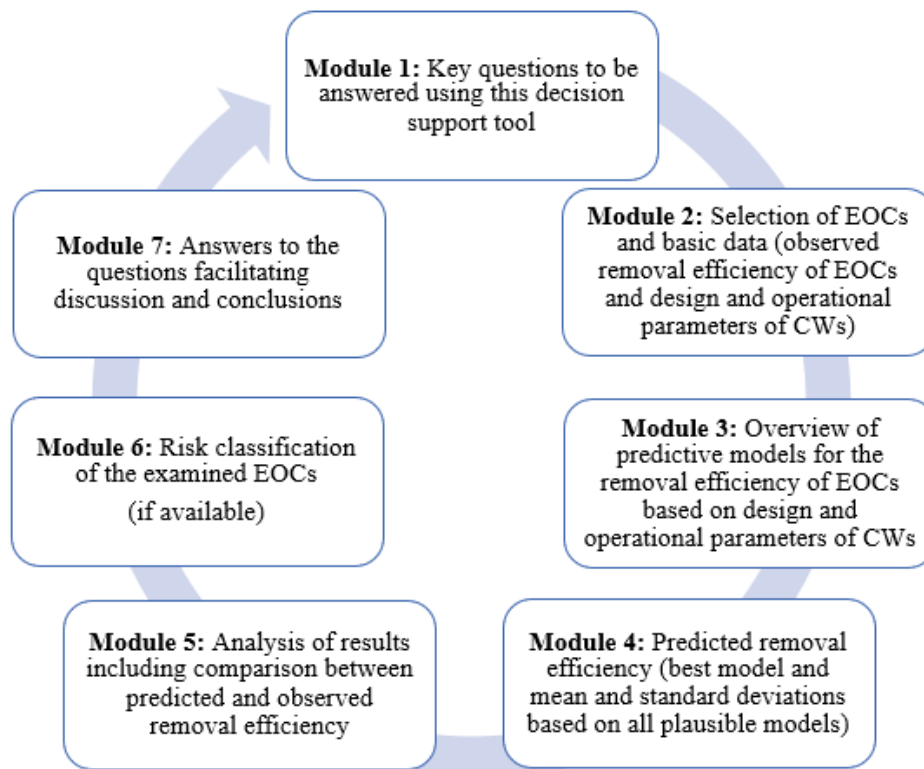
**Module 1:** Key questions to be answered using this decision support tool

**Module 2:** Selection of EOCs and basic data (observed removal efficiency of EOCs and design and operational parameters of CWs)

**Module 3:** Overview of predictive models for the removal efficiency of EOCs based on design and operational parameters of CWs

**Module 4:** Predicted removal efficiency (best model and mean and standard deviations based on all plausible models)

**Module 5:** Analysis of results including comparison between predicted and observed removal efficiency

**Module 6:** Risk classification of the examined EOCs

(if available)

**Module 7:** Answers to the questions facilitating discussion and conclusions